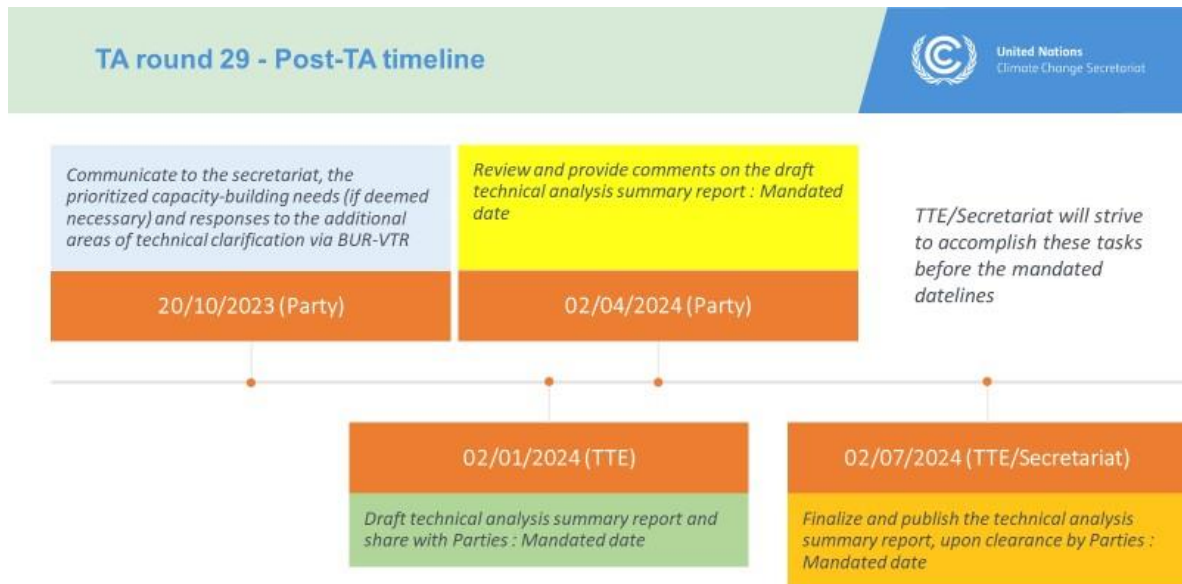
TA round 29 - Post-TA timeline

United Nations
Climate Change Secretariat

Communicate to the secretariat, the prioritized capacity-building needs (if deemed necessary) and responses to the additional areas of technical clarification via BUR-VTR

20/10/2023 (Party)

Review and provide comments on the draft technical analysis summary report : Mandated date

02/04/2024 (Party)

TTE/Secretariat will strive to accomplish these tasks before the mandated datelines

02/01/2024 (TTE)

Draft technical analysis summary report and share with Parties : Mandated date

02/07/2024 (TTE/Secretariat)

Finalize and publish the technical analysis summary report, upon clearance by Parties : Mandated date